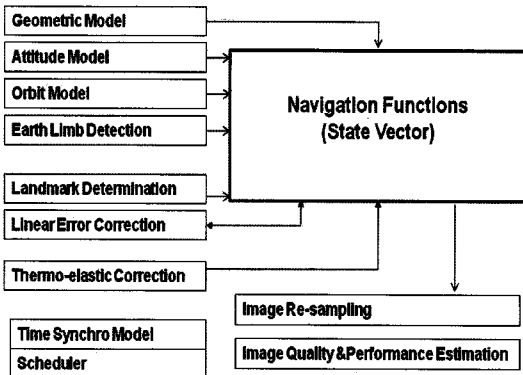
Geometric Model

Attitude Model

Orbit Model

Earth Limb Detection

Navigation Functions
(State Vector)

Landmark Determination

Linear Error Correction

Thermo-elastic Correction

Image Re-sampling

Time Synchro Model

Scheduler

Image Quality &Performance Estimation